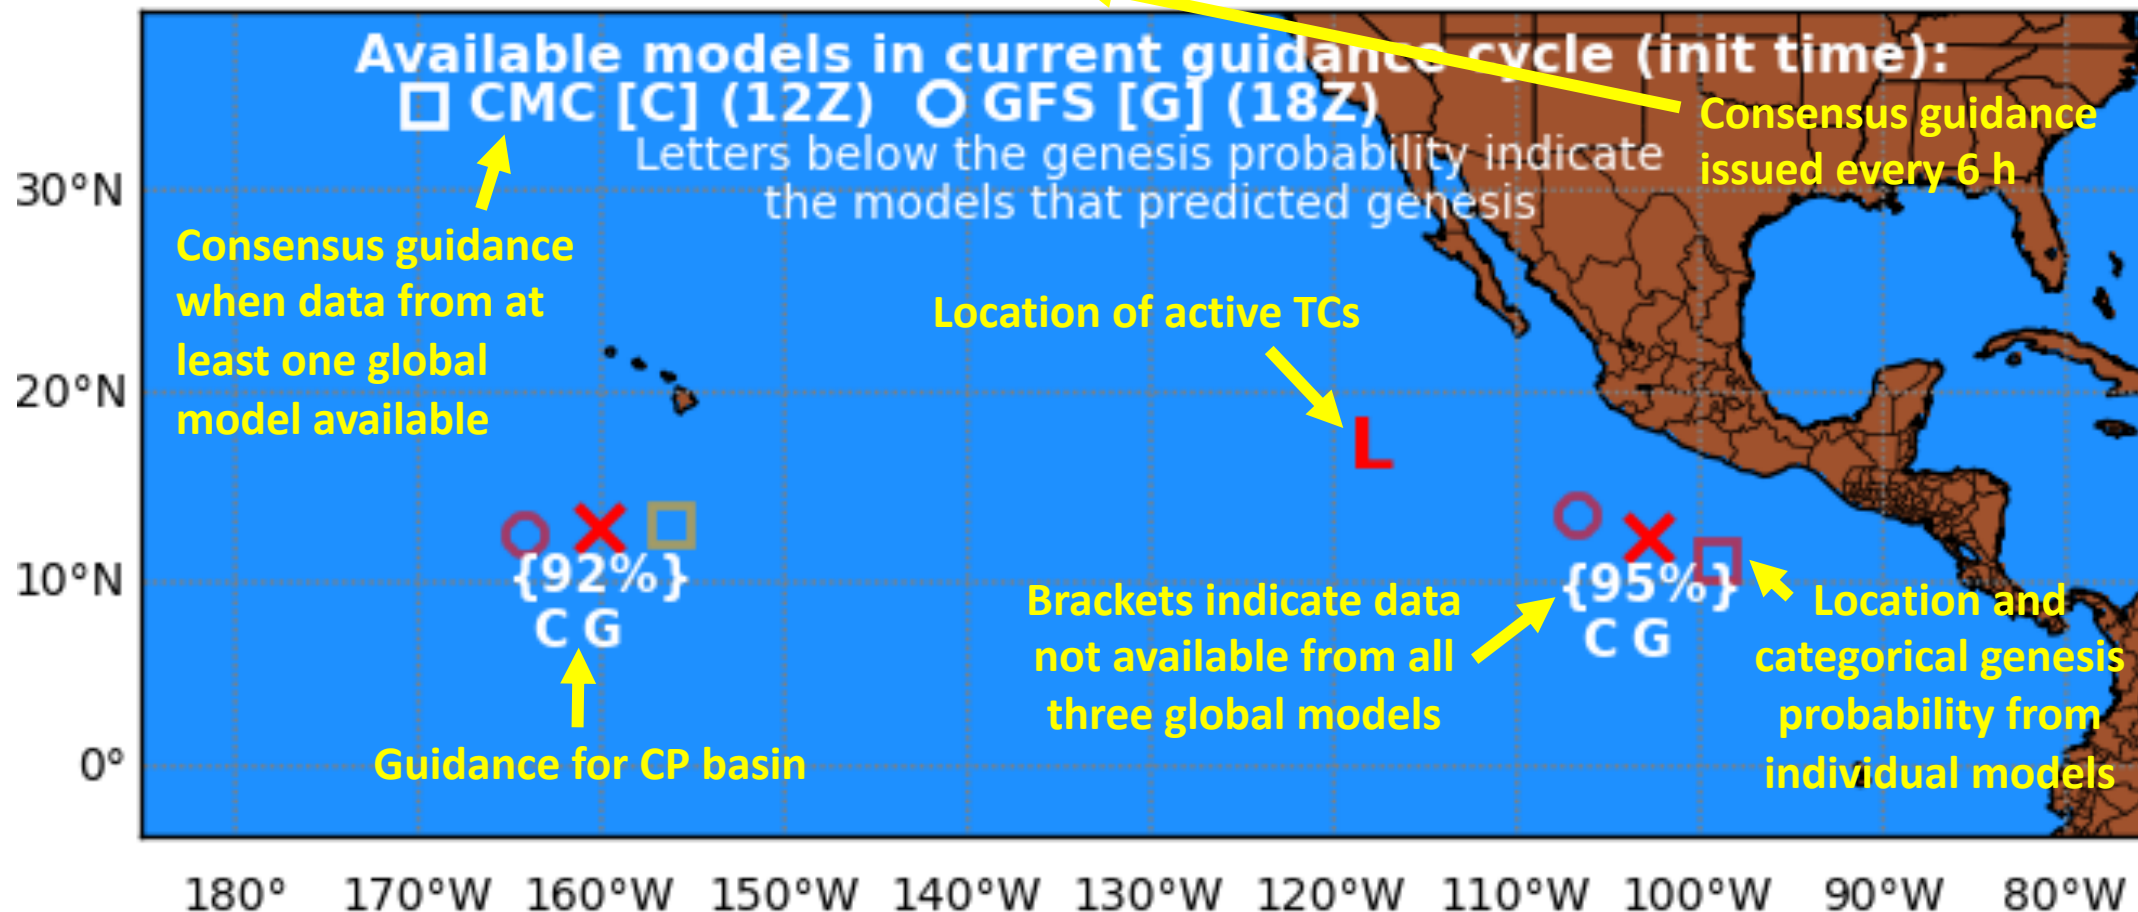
Available models in current guidance cycle (init time):
CMC [C] (12Z) GFS [G] (18Z)
Letters below the genesis probability indicate the models that predicted genesis

Consensus guidance issued every 6 h

30°N

Consensus guidance when data from at least one global model available

Location of active TCs

20°N

L

{92%}
C G

{95%}
C G

10°N

Brackets indicate data not available from all three global models

Location and categorical genesis probability from individual models

0°

Guidance for CP basin

180° 170°W 160°W 150°W 140°W 130°W 120°W 110°W 100°W 90°W 80°W